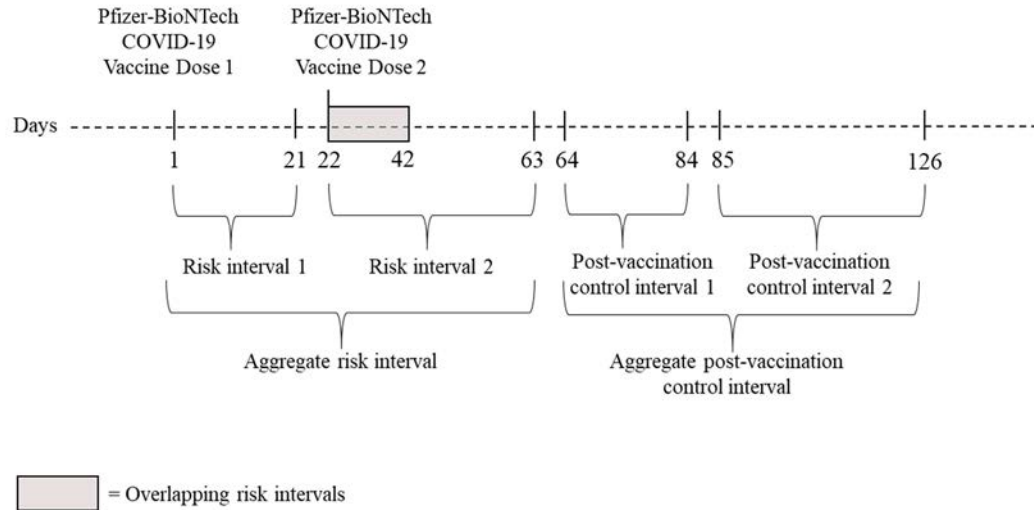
Pfizer-BioNTech COVID-19 Vaccine Dose 1

Pfizer-BioNTech COVID-19 Vaccine Dose 2

Days

1 21 22 42 63 64 84 85 126

Risk interval 1

Risk interval 2

Post-vaccination control interval 1

Post-vaccination control interval 2

Aggregate risk interval

Aggregate post-vaccination control interval

= Overlapping risk intervals